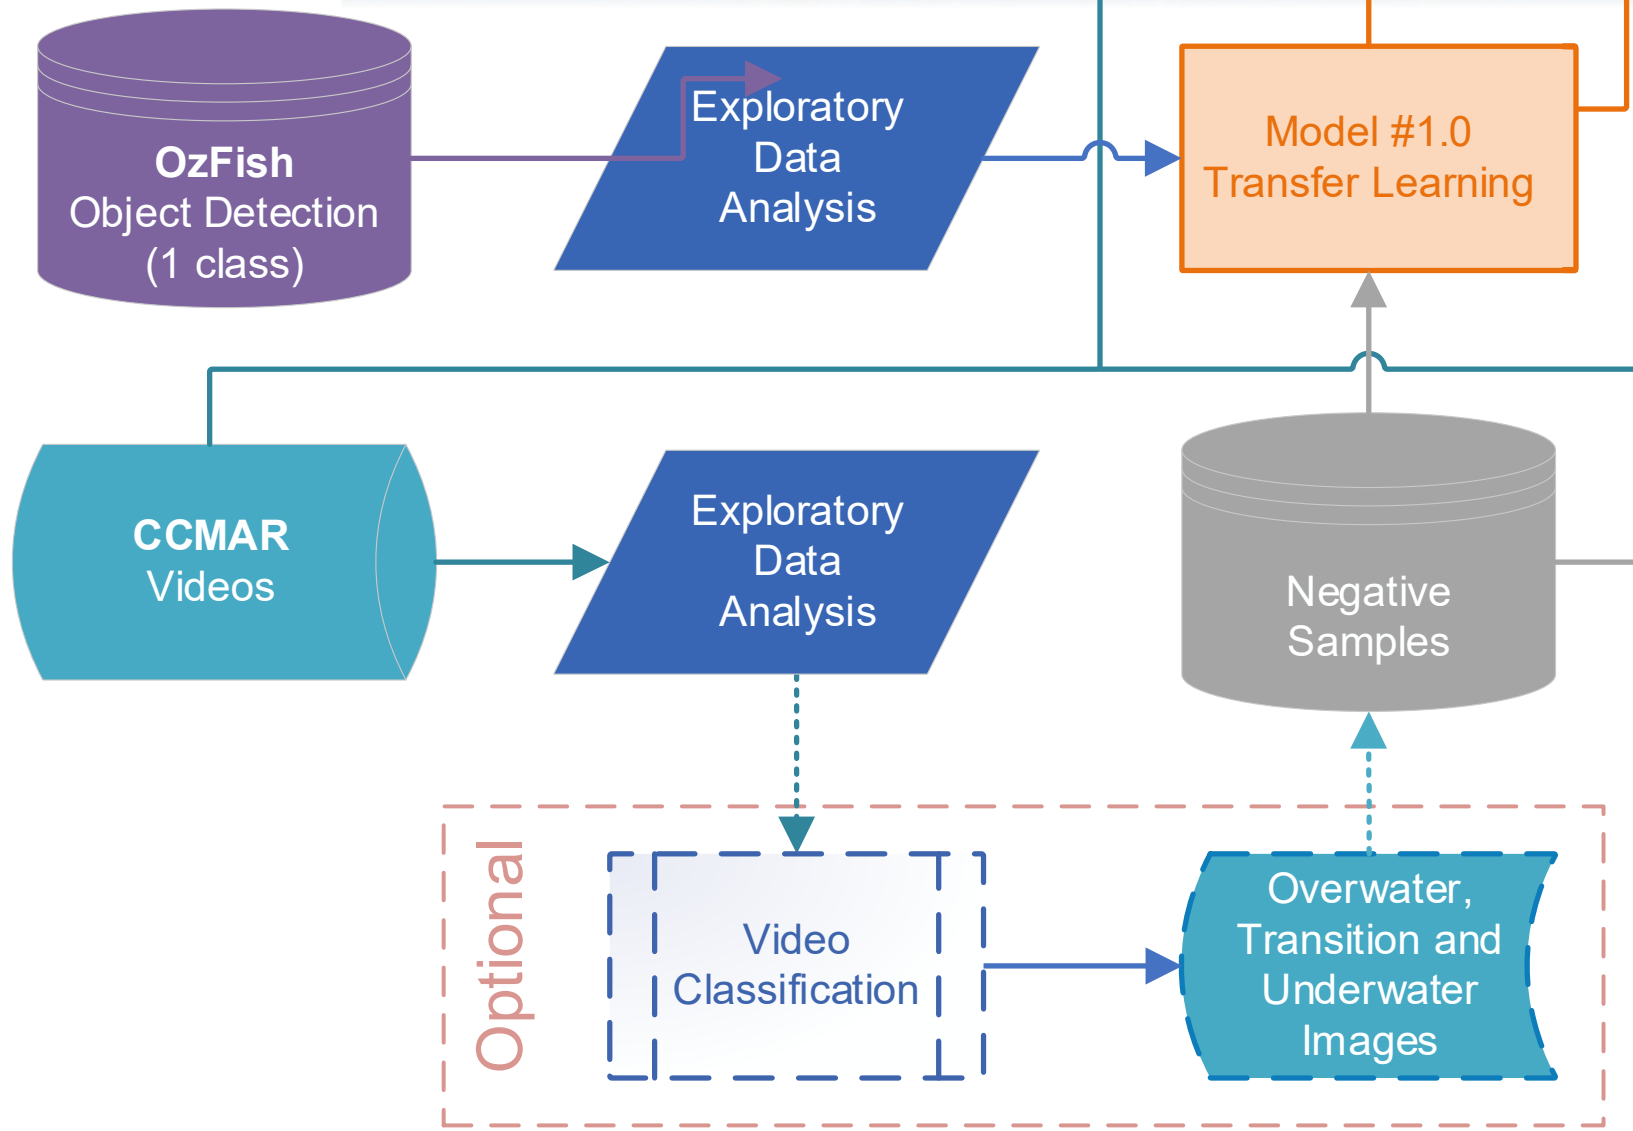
OzFish
Object Detection
(1 class)

Exploratory
Data
Analysis

Model #1.0
Transfer Learning

CCMAR
Videos

Exploratory
Data
Analysis

Negative
Samples

Optional

Video
Classification

Overwater,
Transition and
Underwater
Images